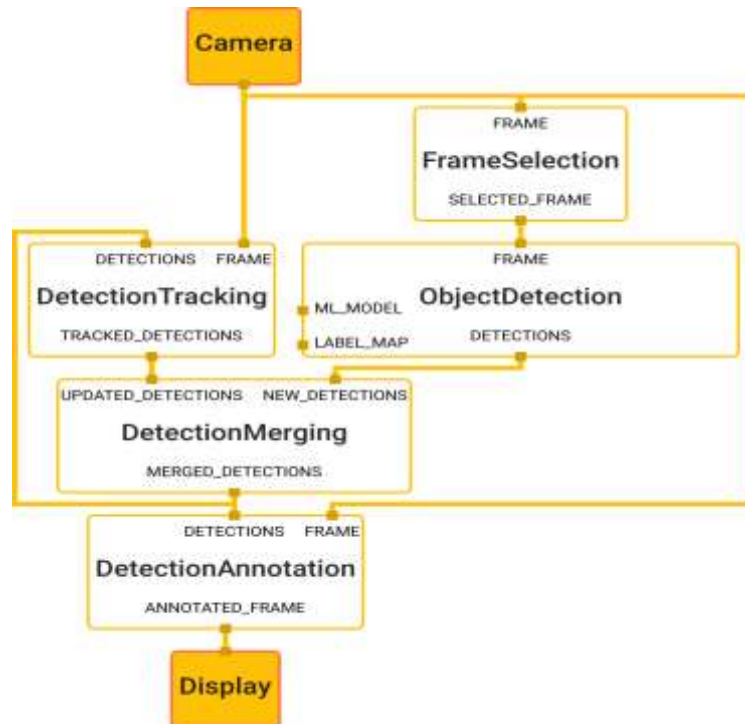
Camera

FRAME
FrameSelection
SELECTED_FRAME

DETECTIONS FRAME
DetectionTracking
TRACKED_DETECTIONS

FRAME
ML_MODEL
ObjectDetection
LABEL_MAP
DETECTIONS

UPDATED_DETECTIONS NEW_DETECTIONS
DetectionMerging
MERGED_DETECTIONS

DETECTIONS FRAME
DetectionAnnotation
ANNOTATED_FRAME

Display